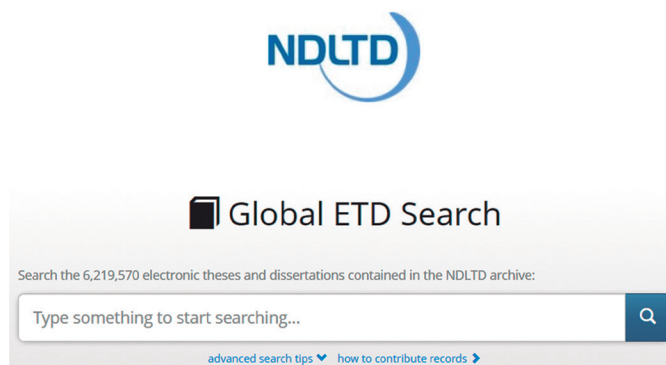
NDLTD

Global ETD Search

Search the 6,219,570 electronic theses and dissertations contained in the NDLTD archive:

Type something to start searching...

advanced search tips how to contribute records